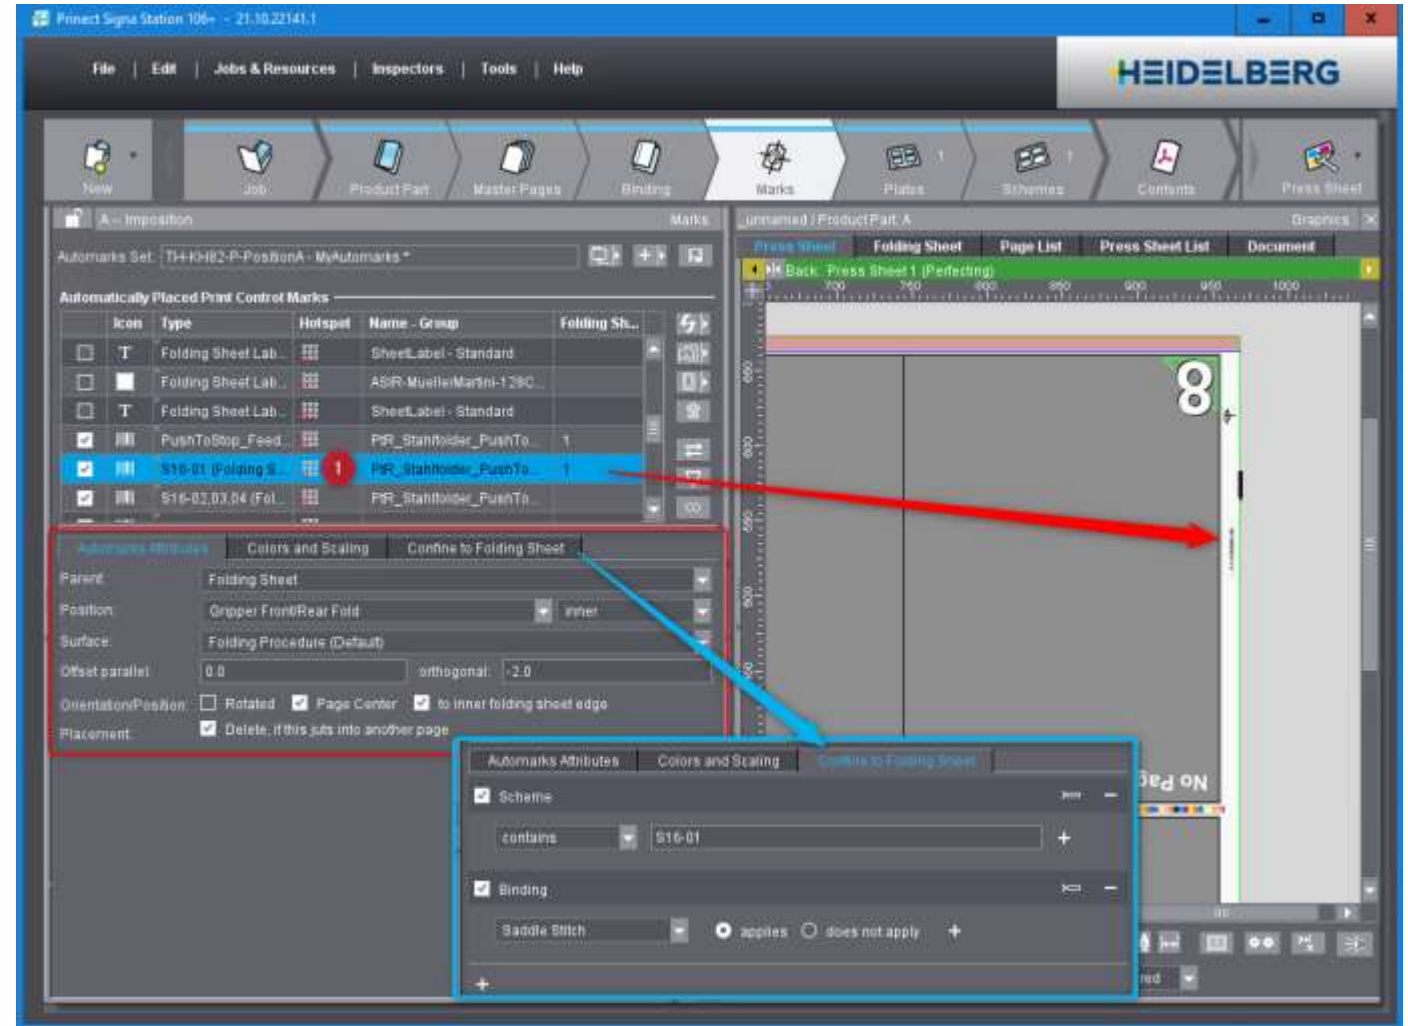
Prinect Signa Station 106+ - 21.10.22141.1

File | Edit | Jobs & Resources | Inspectors | Tools | Help

HEIDELBERG

New | Job | Product Part | Master Pages | Binding | Marks | Plates | Schemes | Contents | Press Sheet

A - Imposition | Marks

Automarks Set: TH-KH82-P-PositionA - MyAutomarks *

Automatically Placed Print Control Marks

| | Icon | Type | Hotspot | Name - Group | Folding Sh... |
|---|---|---|---|---|---|
| | T | Folding Sheet Lab... | | SheetLabel - Standard | |
| | | Folding Sheet Lab... | | ASIR-MuellerMartini-128C... | |
| | T | Folding Sheet Lab... | | SheetLabel - Standard | |
| ✓ | | PushToStop_Feed... | | PtR_Stahlfolder_PushTo... | 1 |
| ✓ | | S16-01 (Folding S... | 1 | PtR_Stahlfolder_PushTo... | 1 |
| ✓ | | S16-02,03,04 (Fol... | | PtR_Stahlfolder_PushTo... | |

Automarks Attributes | Colors and Scaling | Confine to Folding Sheet

Parent: Folding Sheet
Position: Gripper Front/Rear Fold | inner
Surface: Folding Procedure (Default)
Offset parallel: 0.0 | orthogonal: -2.0
Orientation/Position: Rotated | Page Center | to inner folding sheet edge
Placement: Delete, if this juts into another page

_unnamed / ProductPart A | Graphics

Press Sheet | Folding Sheet | Page List | Press Sheet List | Document

Back: Press Sheet 1 (Perfecting)

700 750 800 850 900 950 1000

650 600 550 500 450

8

No Pag

Automarks Attributes | Colors and Scaling | Confine to Folding Sheet

Scheme
contains | S16-01 | +

Binding
Saddle Stitch | applies | does not apply | +

+

red